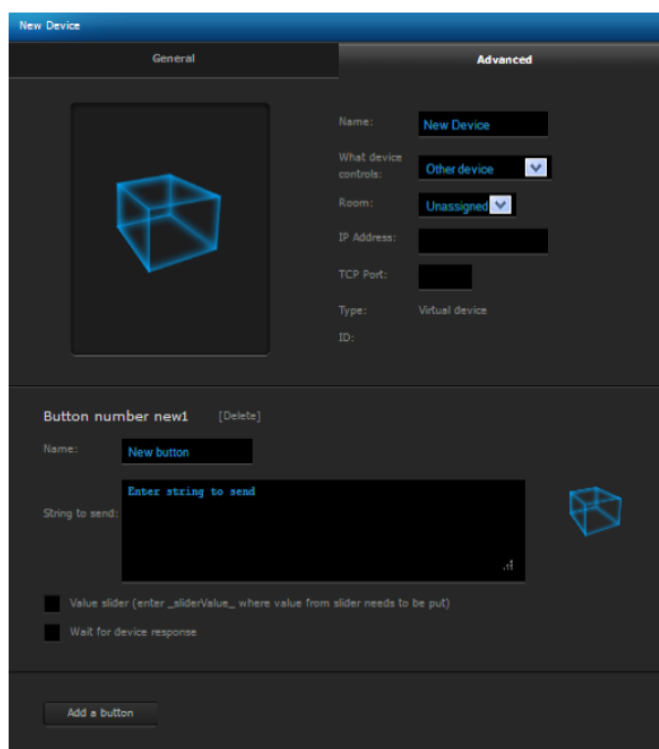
New Device

General

Advanced

Name: New Device

What device controls: Other device

Room: Unassigned

IP Address:

TCP Port:

Type: Virtual device

ID:

Button number new1 [Delete]

Name: New button

String to send: Enter string to send

Value slider (enter _sliderValue_ where value from slider needs to be put)

Wait for device response

Add a button